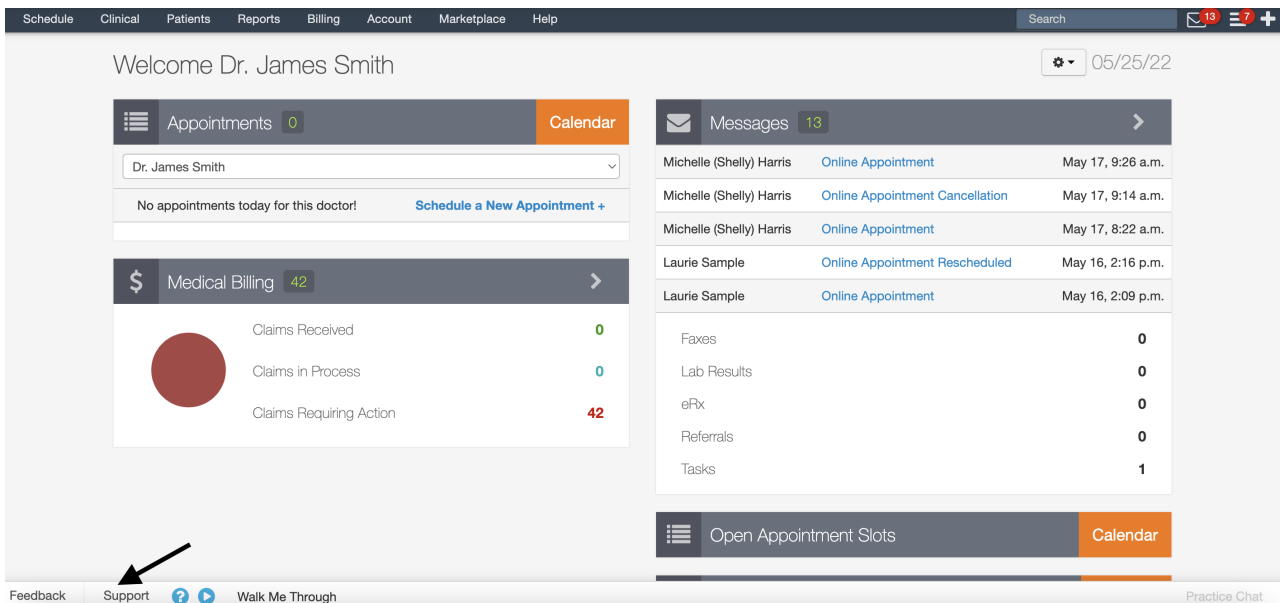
Schedule Clinical Patients Reports Billing Account Marketplace Help Search 13 7

Welcome Dr. James Smith

05/25/22

Appointments 0 Calendar

Dr. James Smith

No appointments today for this doctor! Schedule a New Appointment +

Medical Billing 42

Claims Received 0
Claims in Process 0
Claims Requiring Action 42

Messages 13

| | | |
|---|---|---|
| Michelle (Shelly) Harris | Online Appointment | May 17, 9:26 a.m. |
| Michelle (Shelly) Harris | Online Appointment Cancellation | May 17, 9:14 a.m. |
| Michelle (Shelly) Harris | Online Appointment | May 17, 8:22 a.m. |
| Laurie Sample | Online Appointment Rescheduled | May 16, 2:16 p.m. |
| Laurie Sample | Online Appointment | May 16, 2:09 p.m. |

Faxes 0
Lab Results 0
eRx 0
Referrals 0
Tasks 1

Open Appointment Slots Calendar

Feedback Support Walk Me Through Practice Chat